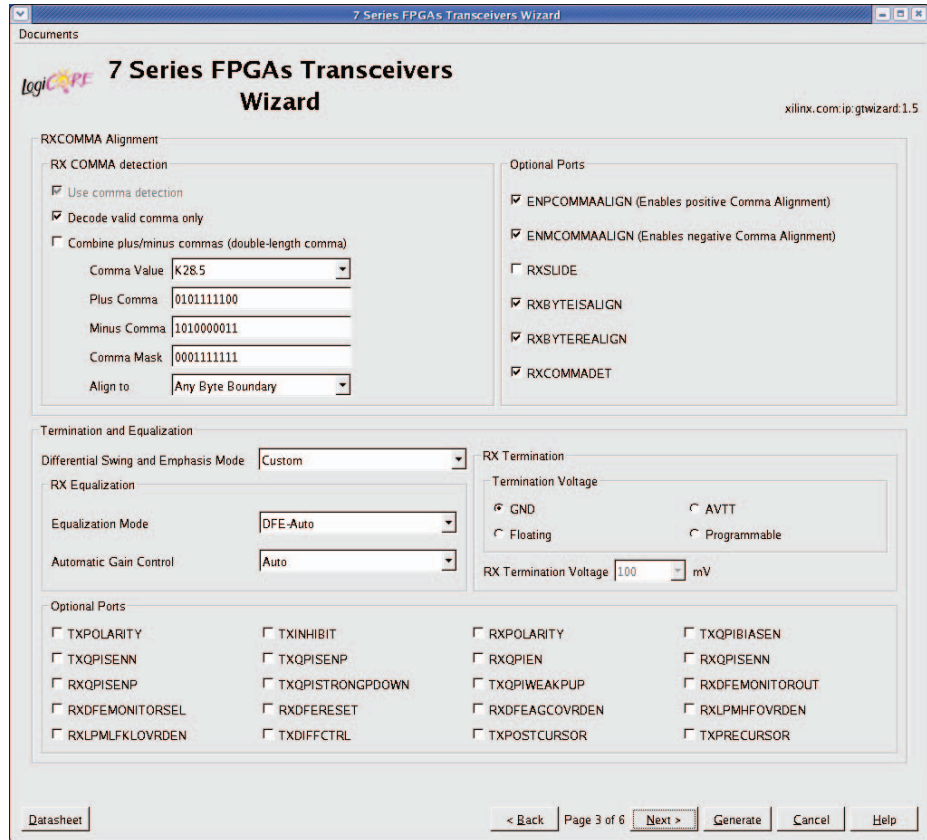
7 Series FPGAs Transceivers Wizard

Documents

LogiCORE 7 Series FPGAs Transceivers Wizard

xilinx.com:ip:gtwizard:1.5

RXCOMMA Alignment

RX COMMA detection

Use comma detection

Decode valid comma only

Combine plus/minus commas (double-length comma)

Comma Value K28.5

Plus Comma 0101111100

Minus Comma 1010000011

Comma Mask 0001111111

Align to Any Byte Boundary

Optional Ports

ENPCOMMAALIGN (Enables positive Comma Alignment)

ENMCOMMAALIGN (Enables negative Comma Alignment)

RXSLIDE

RXBYTEISALIGN

RXBYTEREALIGN

RXCOMMADET

Termination and Equalization

Differential Swing and Emphasis Mode Custom

RX Equalization

Equalization Mode DFE-Auto

Automatic Gain Control Auto

RX Termination

Termination Voltage

GND

AVTT

Floating

Programmable

RX Termination Voltage 100 mV

Optional Ports

TXPOLARITY

TXINHIBIT

RXPOLARITY

TXQPIBIASEN

TXQPISENN

TXQPISENP

RXQPIEN

RXQPISENN

RXQPISENP

TXQPISTRONGPDOWN

TXQPIWEAKPUP

RXDFEMONITOROUT

RXDFEMONITORSEL

RXDFERESET

RXDFEAGCOVRDEN

RXLPMHFOVRDEN

RXLPMLFKLOVRDEN

TXDIFFCTRL

TXPOSTCURSOR

TXPRECURSOR

Datasheet

< Back

Page 3 of 6

Next >

Generate

Cancel

Help